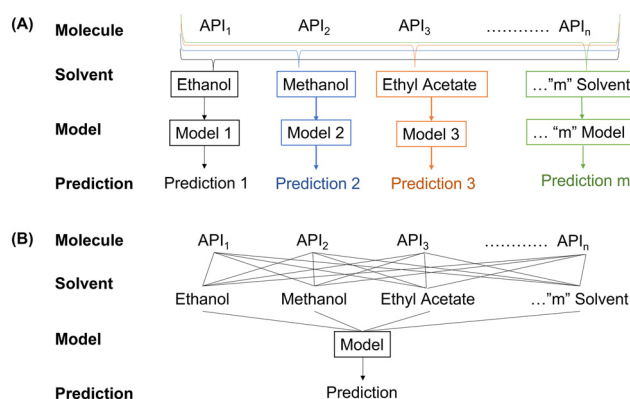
(A)

Molecule $API_1$ $API_2$ $API_3$ ………… $API_n$

Solvent Ethanol Methanol Ethyl Acetate …"m" Solvent

Model Model 1 Model 2 Model 3 … "m" Model

Prediction Prediction 1 Prediction 2 Prediction 3 Prediction m

(B)

Molecule $API_1$ $API_2$ $API_3$ ………… $API_n$

Solvent Ethanol Methanol Ethyl Acetate …"m" Solvent

Model Model

Prediction Prediction